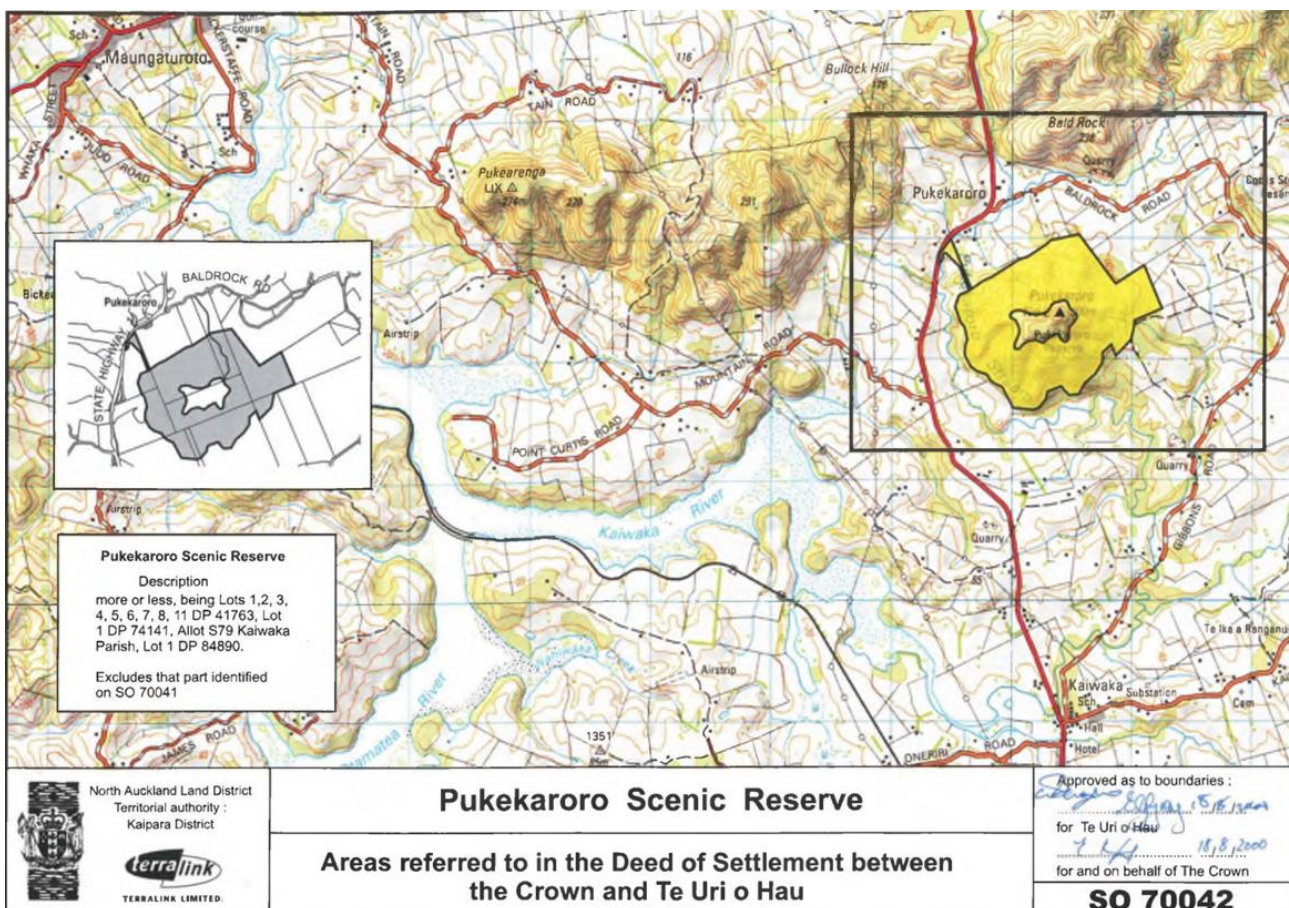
Sch
Maungaturoto
course
116
Bullock Hill
TAIN ROAD
Bald Rock
Pukearenga
LIX
274
220
291
Pukekaroro
BALDROCK ROAD
Quarry
BALDROCK RD
Pukekaroro
STATE HIGHWAY
Airstrip
MOUNTAIN ROAD
POINT CURTIS ROAD
Quarry
Kaiwaka River
Quarry
GIBBONS
Airstrip
Te Ika a Rangenui
Airstrip
Kaiwaka
Substation
Sch
Hall
Hotel
Cem
ONERIRI ROAD
JAMES ROAD
1351
Otamatea River

Pukekaroro Scenic Reserve

Description
more or less, being Lots 1,2, 3, 4, 5, 6, 7, 8, 11 DP 41763, Lot 1 DP 74141, Allot S79 Kaiwaka Parish, Lot 1 DP 84890.

Excludes that part identified on SO 70041

North Auckland Land District
Territorial authority :
Kaipara District

terralink
TERRALINK LIMITED

Pukekaroro Scenic Reserve

Areas referred to in the Deed of Settlement between the Crown and Te Uri o Hau

Approved as to boundaries :
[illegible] 15/8/2000
for Te Uri o Hau
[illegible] 18,8,2000
for and on behalf of The Crown

SO 70042